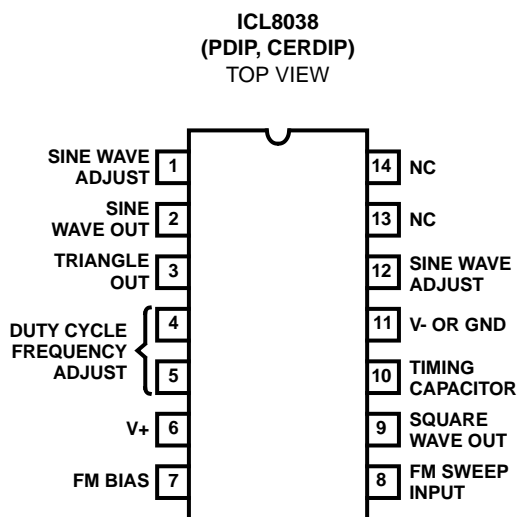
ICL8038
(PDIP, CERDIP)
TOP VIEW

SINE WAVE ADJUST 1
SINE WAVE OUT 2
TRIANGLE OUT 3
DUTY CYCLE FREQUENCY ADJUST 4
5
V+ 6
FM BIAS 7

14 NC
13 NC
12 SINE WAVE ADJUST
11 V- OR GND
10 TIMING CAPACITOR
9 SQUARE WAVE OUT
8 FM SWEEP INPUT